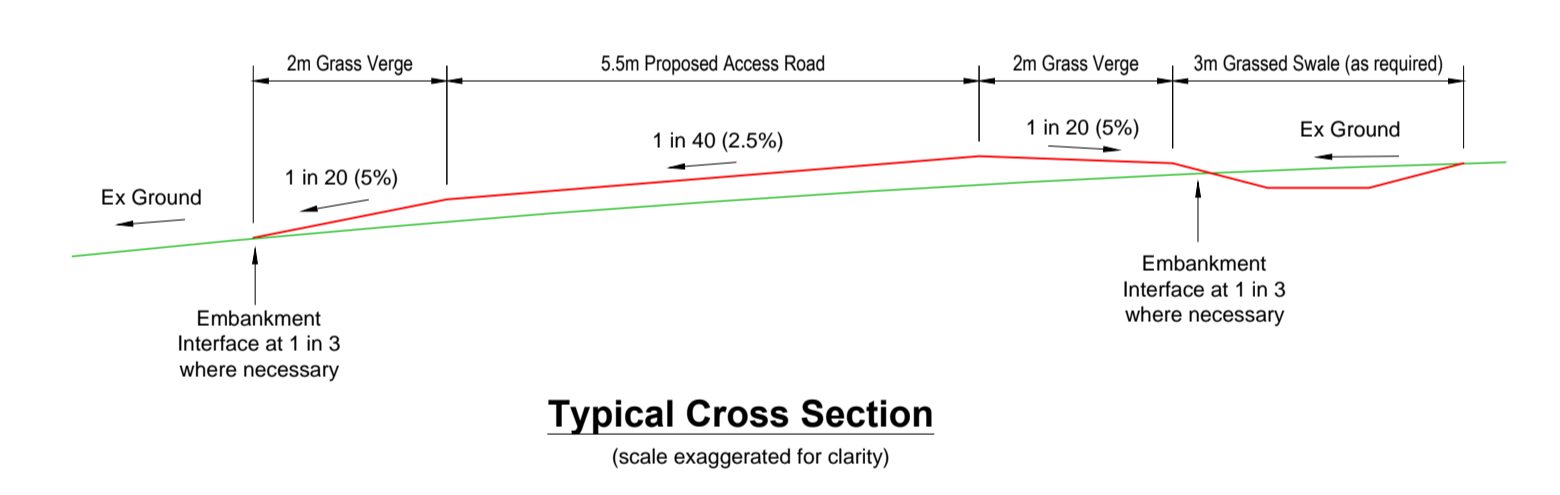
2m Grass Verge

5.5m Proposed Access Road

2m Grass Verge

3m Grassed Swale (as required)

1 in 40 (2.5%)

1 in 20 (5%)

Ex Ground

Ex Ground

1 in 20 (5%)

Embankment Interface at 1 in 3 where necessary

Embankment Interface at 1 in 3 where necessary

Typical Cross Section

(scale exaggerated for clarity)